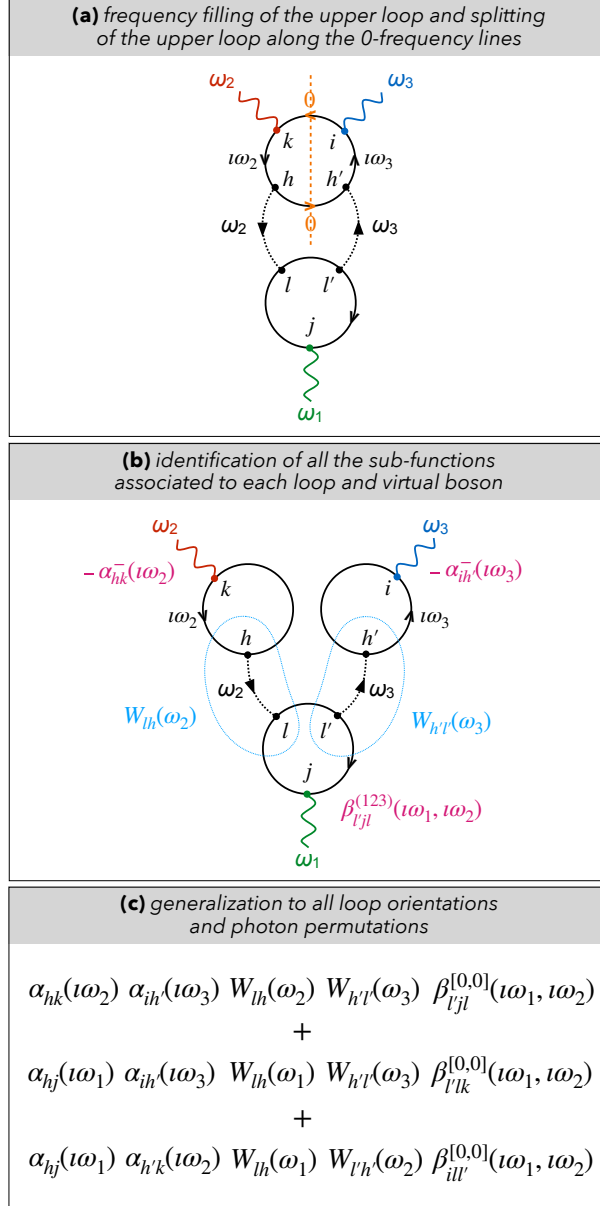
**(a)** *frequency filling of the upper loop and splitting of the upper loop along the 0-frequency lines*

$\omega_2$ $\omega_3$

0

$k$ $i$

$\imath\omega_2$ $\imath\omega_3$

$h$ $h'$

0

$\omega_2$ $\omega_3$

$l$ $l'$

$j$

$\omega_1$

**(b)** *identification of all the sub-functions associated to each loop and virtual boson*

$\omega_2$ $\omega_3$

$-\alpha^{-}_{hk}(\imath\omega_2)$ $k$ $i$ $-\alpha^{-}_{ih'}(\imath\omega_3)$

$\imath\omega_2$ $\imath\omega_3$

$h$ $h'$

$\omega_2$ $\omega_3$

$W_{lh}(\omega_2)$ $l$ $l'$ $W_{h'l'}(\omega_3)$

$j$

$\beta^{(123)}_{l'jl}(\imath\omega_1, \imath\omega_2)$

$\omega_1$

**(c)** *generalization to all loop orientations and photon permutations*

$\alpha_{hk}(\imath\omega_2)\ \alpha_{ih'}(\imath\omega_3)\ W_{lh}(\omega_2)\ W_{h'l'}(\omega_3)\ \beta^{[0,0]}_{l'jl}(\imath\omega_1, \imath\omega_2)$

+

$\alpha_{hj}(\imath\omega_1)\ \alpha_{ih'}(\imath\omega_3)\ W_{lh}(\omega_1)\ W_{h'l'}(\omega_3)\ \beta^{[0,0]}_{l'lk}(\imath\omega_1, \imath\omega_2)$

+

$\alpha_{hj}(\imath\omega_1)\ \alpha_{h'k}(\imath\omega_2)\ W_{lh}(\omega_1)\ W_{l'h'}(\omega_2)\ \beta^{[0,0]}_{ill'}(\imath\omega_1, \imath\omega_2)$